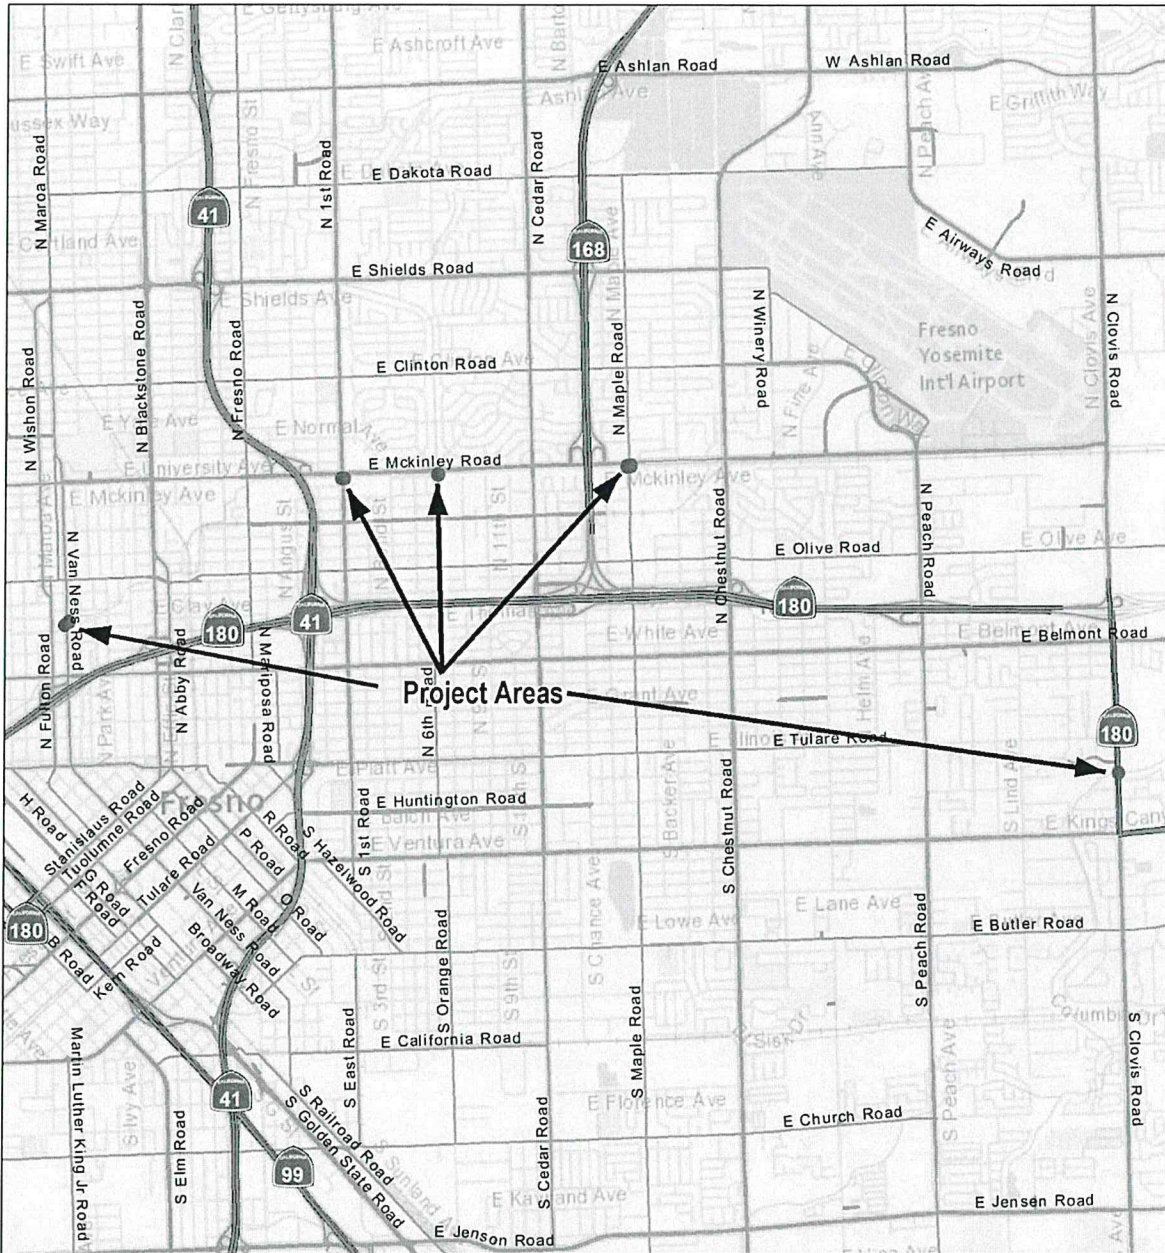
E Ashcroft Ave
E Swift Ave
E Ashlan Road
W Ashlan Road
Ashlan Ave
E Griffith Way
Sussex Way
E Dakota Road
N Maroa Road
41
N 1st Road
N Cedar Road
168
N Maple Ave
Fresno St
E Airways Road
Cortland Ave
E Shields Road
E Shields Ave
N Blackstone Road
N Fresno Road
N Maple Road
N Winery Road
N Clovis Road
N Clovis Ave
Fresno Yosemite Int'l Airport
E Clinton Road
N Wishon Road
E Yale Ave
E Normal Ave
N Fine Ave
E University Ave
E Mckinley Road
E Mckinley Ave
E Mckinley Ave
N Peach Road
N Van Ness Road
E Olive Road
E Olive Ave
N Chestnut Road
180
E Clay Ave
41
180
E White Ave
E Belmont Road
N Fulton Road
N Abby Road
N Mariposa Road
N 6th Road
Project Areas
Helm Ave
180
N Park Ave
E Tulare Road
E Platt Ave
Fresno
E Huntington Road
H Road
Stanislaus Road
Tuolumne Road
Fresno Road
R Road
S Hazelwood Road
1st Road
E Ventura Ave
S Chestnut Road
S Lind Ave
E Kings Canyon
G Road
F Road
Tulare Road
P Road
O Road
M Road
Van Ness Road
Broadway Road
E Lowe Ave
E Lane Ave
E Butler Road
180
B Road
Kern Road
S Orange Road
S Chance Ave
S Peach Road
S Maple Road
S Clovis Road
E California Road
S East Road
Martin Luther King Jr Road
Silvy Ave
41
S Railroad Road
S Golden State Road
S Cedar Road
E Florence Ave
S Peach Ave
E Church Road
S Elm Road
99
E Kaynand Ave
E Jensen Road
E Jenson Road